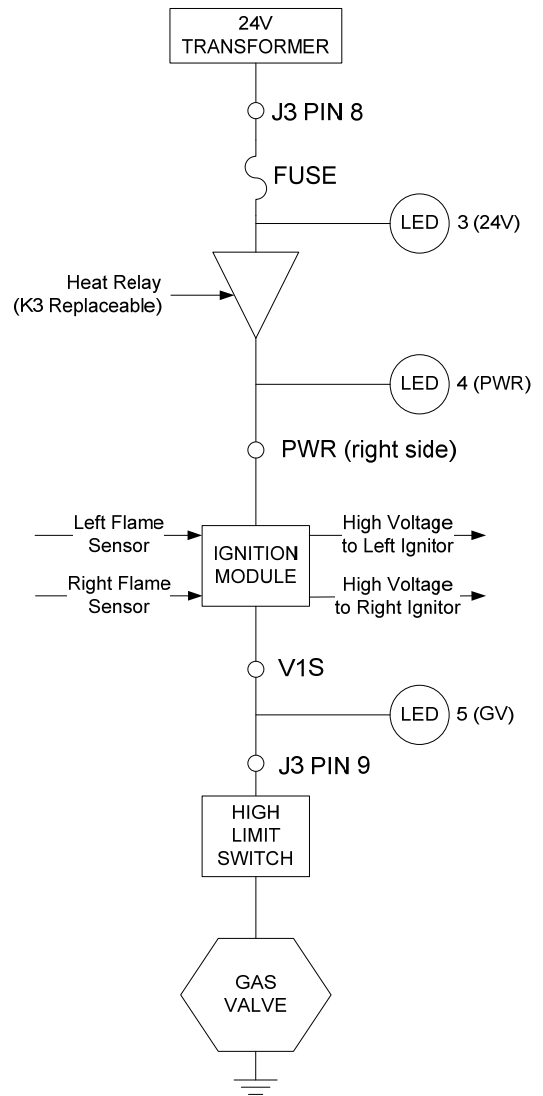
24V TRANSFORMER

J3 PIN 8

FUSE

LED 3 (24V)

Heat Relay (K3 Replaceable)

LED 4 (PWR)

PWR (right side)

Left Flame Sensor

Right Flame Sensor

IGNITION MODULE

High Voltage to Left Ignitor

High Voltage to Right Ignitor

V1S

LED 5 (GV)

J3 PIN 9

HIGH LIMIT SWITCH

GAS VALVE